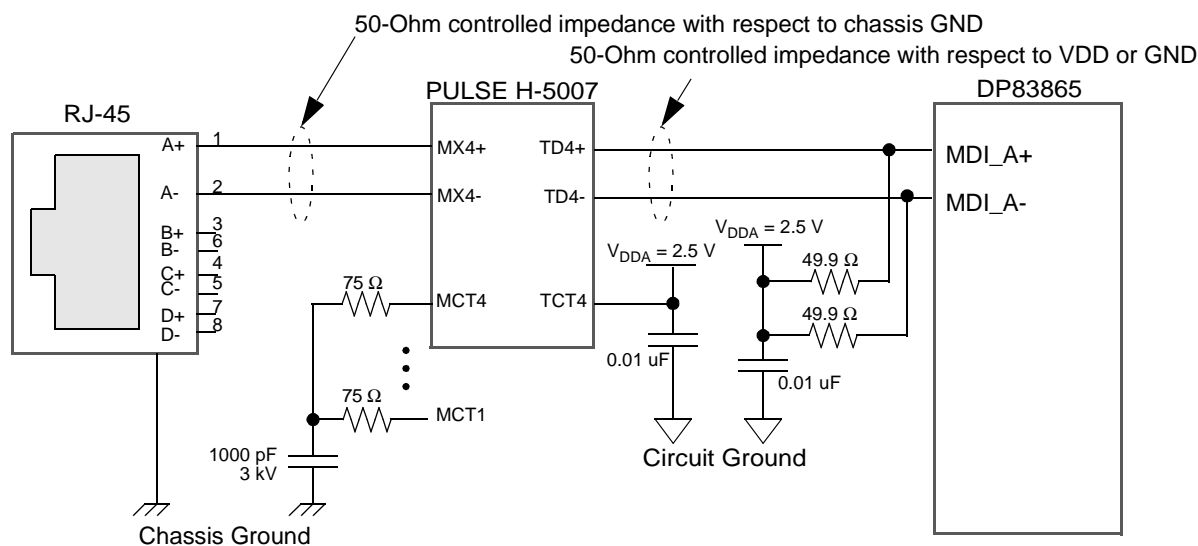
50-Ohm controlled impedance with respect to chassis GND

50-Ohm controlled impedance with respect to VDD or GND

RJ-45

PULSE H-5007

DP83865

A+
1
A-
2
B+
3
B-
6
4
C+
5
C-
7
D+
8
D-

MX4+
MX4-
MCT4
MCT1

TD4+
TD4-
TCT4

MDI_A+
MDI_A-

$V_{DDA}$ = 2.5 V

$V_{DDA}$ = 2.5 V

49.9 Ω

49.9 Ω

75 Ω

75 Ω

0.01 uF

0.01 uF

1000 pF
3 kV

Circuit Ground

Chassis Ground